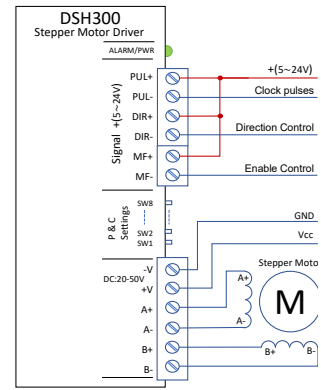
DSH300
Stepper Motor Driver
ALARM/PWR
Signal +(5~24V)
PUL+
PUL-
DIR+
DIR-
MF+
MF-
+(5~24V)
Clock pulses
Direction Control
Enable Control
P & C Settings
SW8
SW2
SW1
DC:20-50V
-V
+V
A+
A-
B+
B-
GND
Vcc
Stepper Moto
A+
A-
M
B+
B-